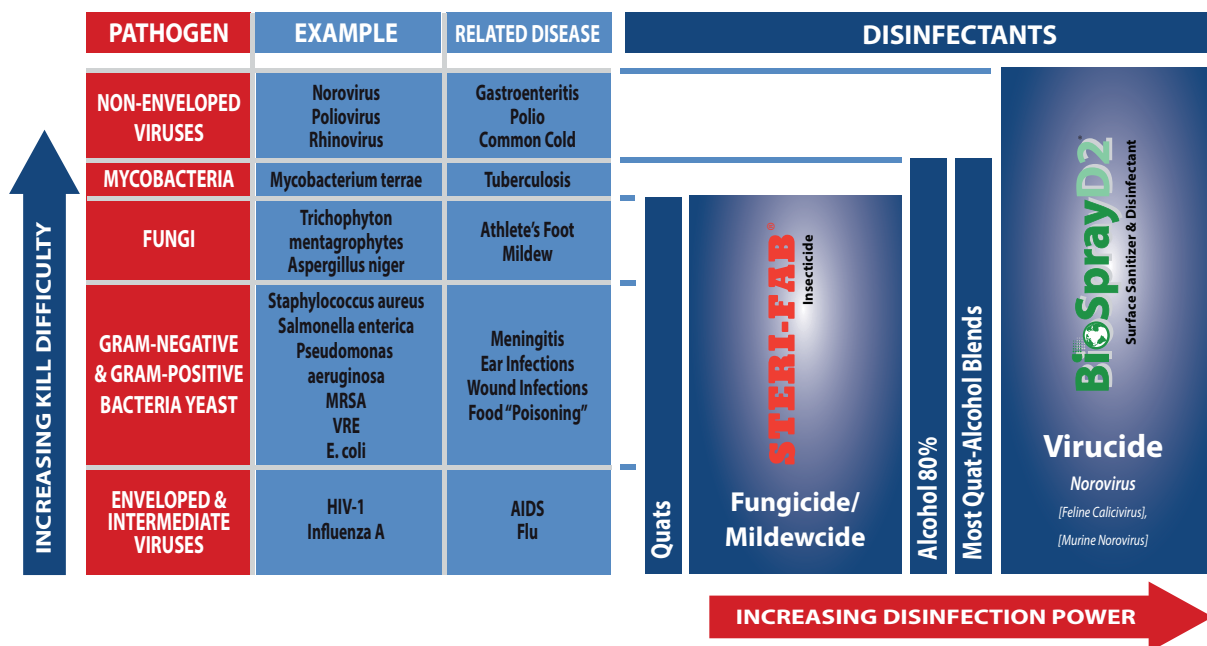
| PATHOGEN | EXAMPLE | RELATED DISEASE |
|---|---|---|
| NON-ENVELOPED VIRUSES | Norovirus Poliovirus Rhinovirus | Gastroenteritis Polio Common Cold |
| MYCOBACTERIA | Mycobacterium terrae | Tuberculosis |
| FUNGI | Trichophyton mentagrophytes Aspergillus niger | Athlete's Foot Mildew |
| GRAM-NEGATIVE & GRAM-POSITIVE BACTERIA YEAST | Staphylococcus aureus Salmonella enterica Pseudomonas aeruginosa MRSA VRE E. coli | Meningitis Ear Infections Wound Infections Food "Poisoning" |
| ENVELOPED & INTERMEDIATE VIRUSES | HIV-1 Influenza A | AIDS Flu |

INCREASING KILL DIFFICULTY

DISINFECTANTS

Quats

STERI-FAB® Insecticide

Fungicide/ Mildewcide

Alcohol 80%

Most Quat-Alcohol Blends

BioSprayD2® Surface Sanitizer & Disinfectant

Virucide

Norovirus

[Feline Calicivirus],

[Murine Norovirus]

INCREASING DISINFECTION POWER